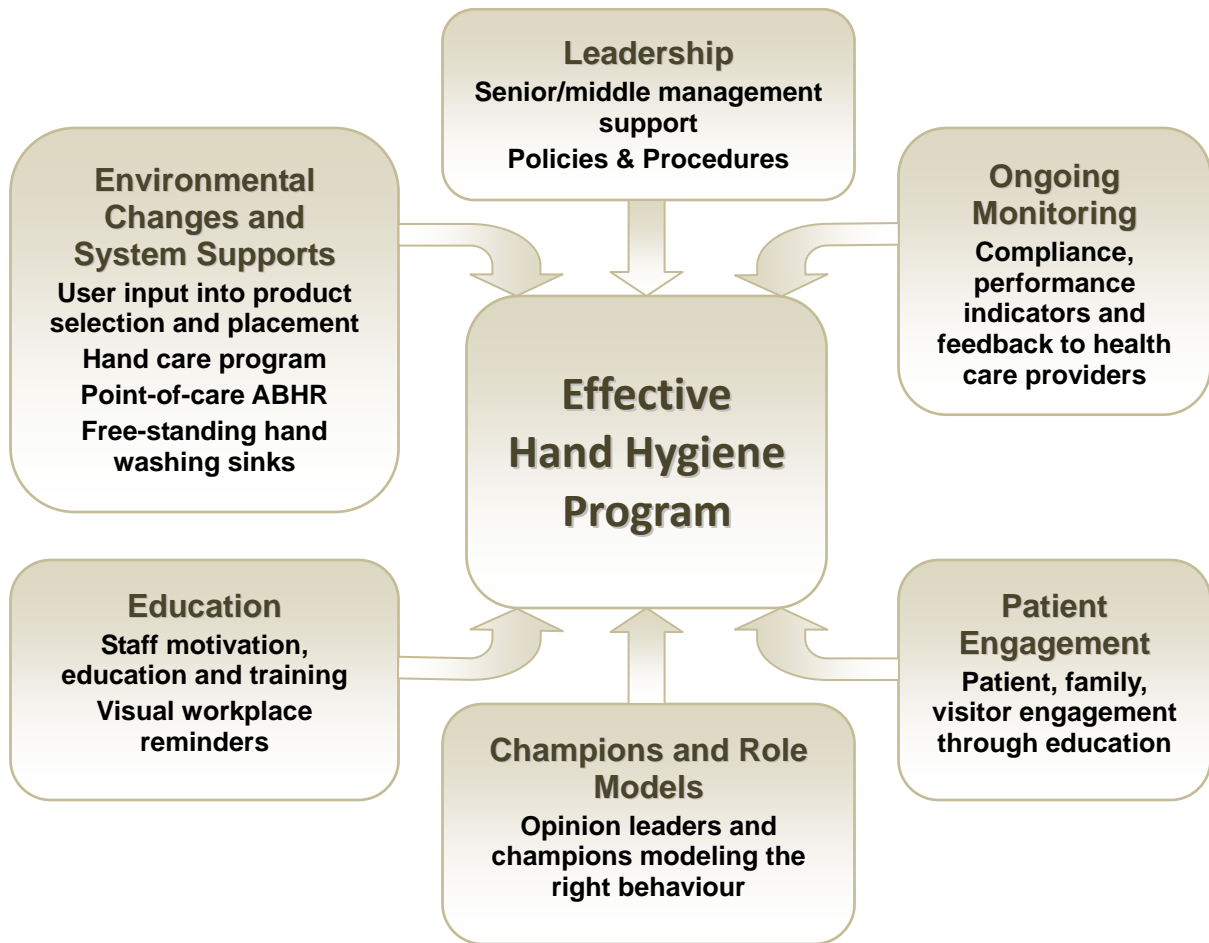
Leadership
Senior/middle management support
Policies & Procedures

Environmental Changes and System Supports
User input into product selection and placement
Hand care program
Point-of-care ABHR
Free-standing hand washing sinks

Ongoing Monitoring
Compliance, performance indicators and feedback to health care providers

Effective Hand Hygiene Program

Education
Staff motivation, education and training
Visual workplace reminders

Patient Engagement
Patient, family, visitor engagement through education

Champions and Role Models
Opinion leaders and champions modeling the right behaviour